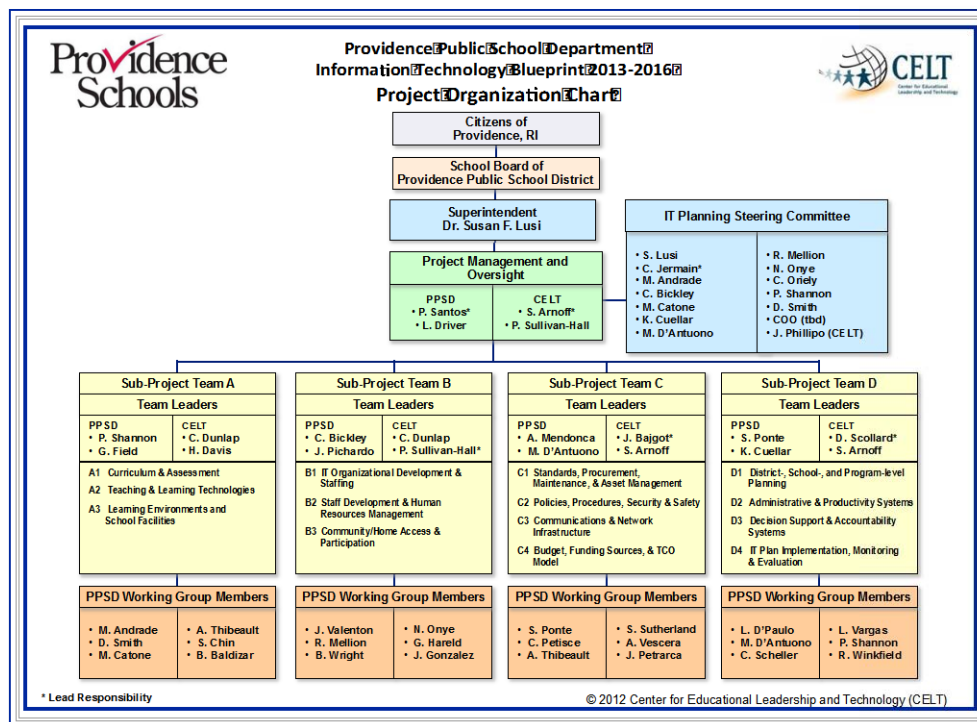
Providence Schools

Providence Public School Department
Information Technology Blueprint 2013-2016
Project Organization Chart

CELT Center for Educational Leadership and Technology

Citizens of Providence, RI

School Board of Providence Public School District

Superintendent Dr. Susan F. Lusi

IT Planning Steering Committee

• S. Lusi
• C. Jermain*
• M. Andrade
• C. Bickley
• M. Catone
• K. Cuellar
• M. D'Antuono

• R. Mellion
• N. Onye
• C. Oriely
• P. Shannon
• D. Smith
• COO (tbd)
• J. Phillipo (CELT)

Project Management and Oversight

PPSD
• P. Santos*
• L. Driver

CELT
• S. Arnoff*
• P. Sullivan-Hall

Sub-Project Team A
Team Leaders
PPSD
• P. Shannon
• G. Field
CELT
• C. Dunlap
• H. Davis
A1 Curriculum & Assessment
A2 Teaching & Learning Technologies
A3 Learning Environments and School Facilities

Sub-Project Team B
Team Leaders
PPSD
• C. Bickley
• J. Pichardo
CELT
• C. Dunlap
• P. Sullivan-Hall*
B1 IT Organizational Development & Staffing
B2 Staff Development & Human Resources Management
B3 Community/Home Access & Participation

Sub-Project Team C
Team Leaders
PPSD
• A. Mendonca
• M. D'Antuono
CELT
• J. Bajgot*
• S. Arnoff
C1 Standards, Procurement, Maintenance, & Asset Management
C2 Policies, Procedures, Security & Safety
C3 Communications & Network Infrastructure
C4 Budget, Funding Sources, & TCO Model

Sub-Project Team D
Team Leaders
PPSD
• S. Ponte
• K. Cuellar
CELT
• D. Scollard*
• S. Arnoff
D1 District-, School-, and Program-level Planning
D2 Administrative & Productivity Systems
D3 Decision Support & Accountability Systems
D4 IT Plan Implementation, Monitoring & Evaluation

PPSD Working Group Members
• M. Andrade
• D. Smith
• M. Catone
• A. Thibeault
• S. Chin
• B. Baldizar

PPSD Working Group Members
• J. Valenton
• R. Mellion
• B. Wright
• N. Onye
• G. Hareld
• J. Gonzalez

PPSD Working Group Members
• S. Ponte
• C. Petisce
• A. Thibeault
• S. Sutherland
• A. Vescera
• J. Petrarca

PPSD Working Group Members
• L. D'Paulo
• M. D'Antuono
• C. Scheller
• L. Vargas
• P. Shannon
• R. Winkfield

* Lead Responsibility

© 2012 Center for Educational Leadership and Technology (CELT)